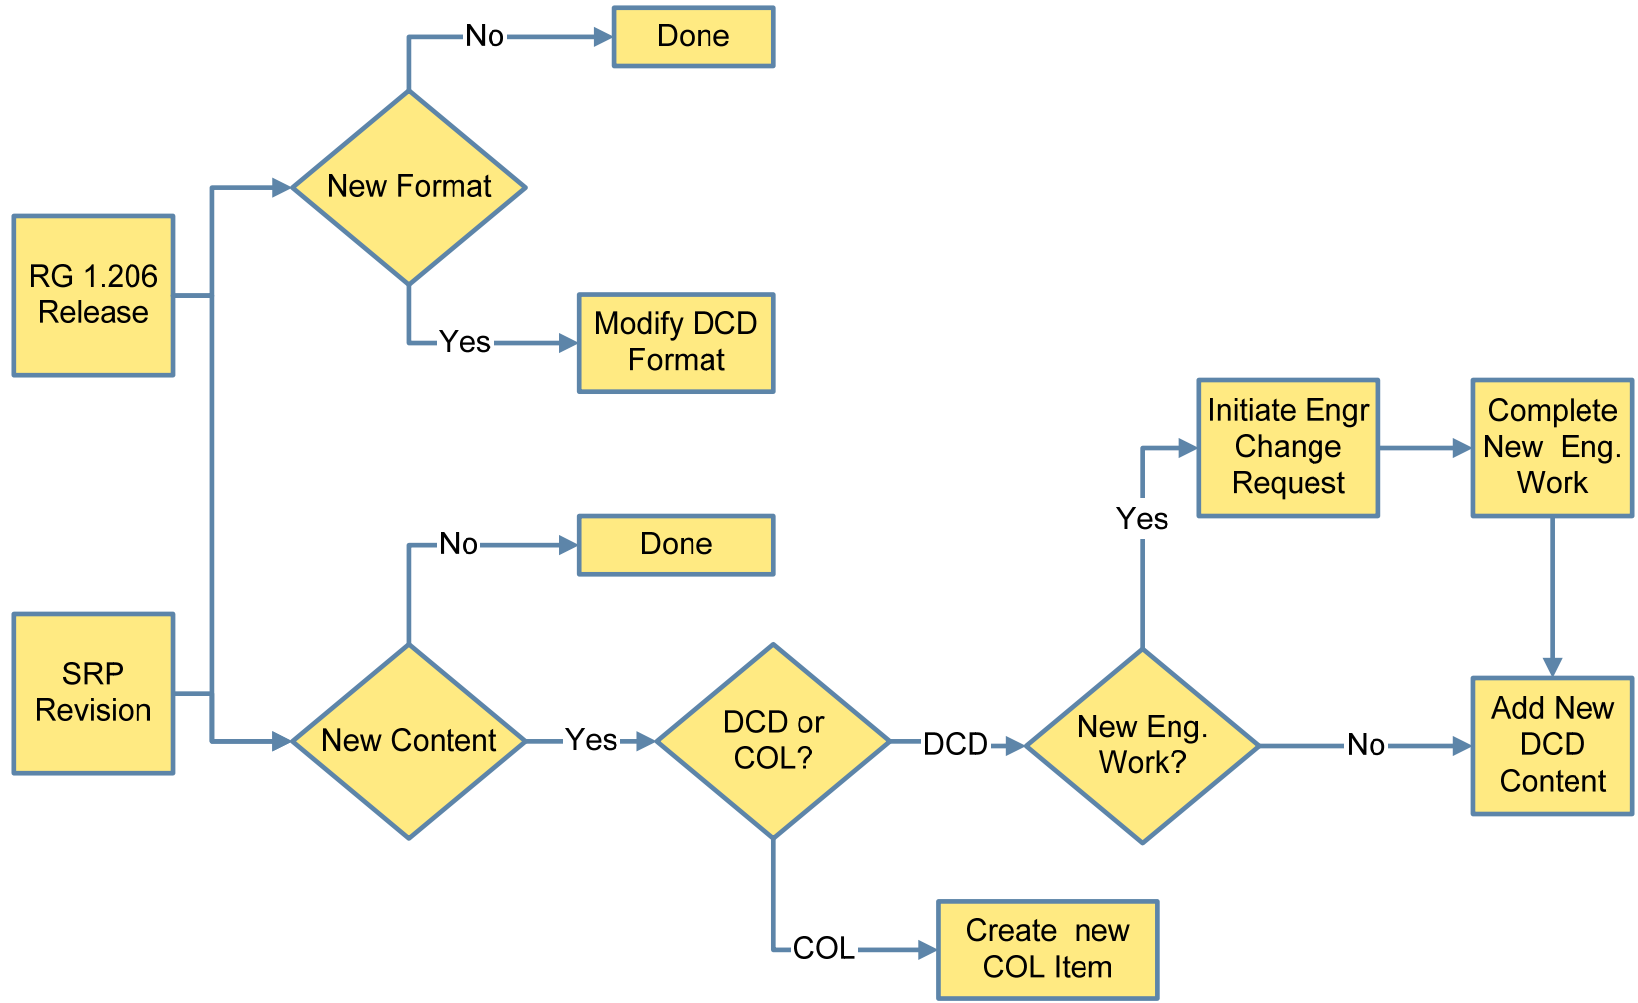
RG 1.206 Release

SRP Revision

New Format

No

Done

Yes

Modify DCD Format

New Content

No

Done

Yes

DCD or COL?

DCD

New Eng. Work?

Yes

Initiate Engr Change Request

Complete New Eng. Work

No

Add New DCD Content

COL

Create new COL Item